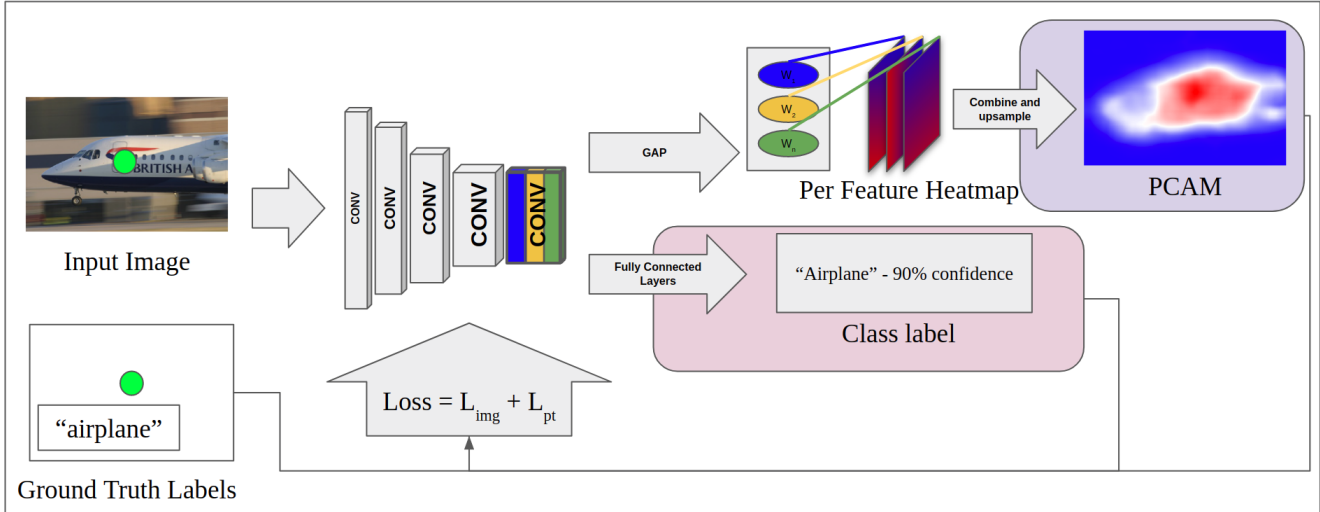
BRITISH A

Input Image

CONV

CONV

CONV

CONV

CONV

GAP

$W_1$

$W_2$

$W_n$

Per Feature Heatmap

Combine and upsample

PCAM

Fully Connected Layers

“Airplane” - 90% confidence

Class label

“airplane”

Ground Truth Labels

Loss = $L_{img}$ + $L_{pt}$